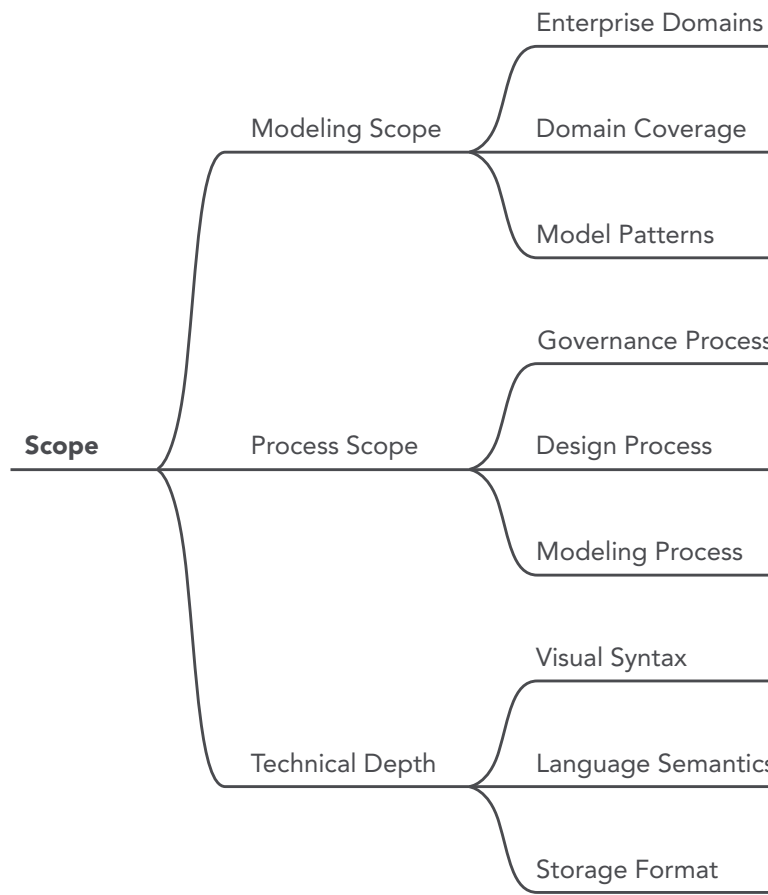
Scope

Modeling Scope

Enterprise Domains

Domain Coverage

Model Patterns

Process Scope

Governance Process

Design Process

Modeling Process

Technical Depth

Visual Syntax

Language Semantics

Storage Format